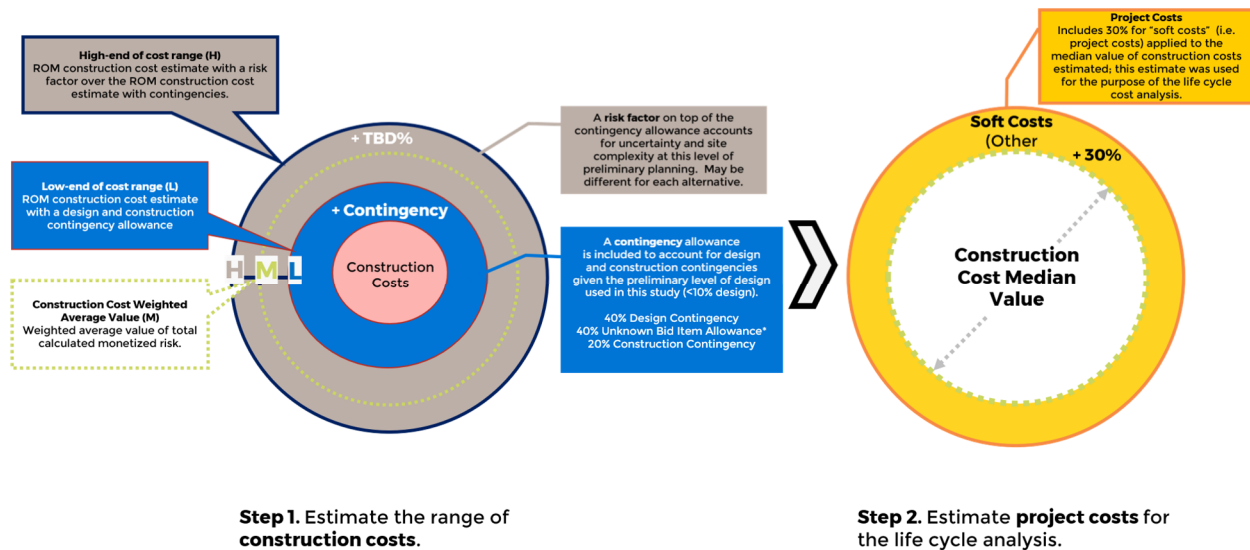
High-end of cost range (H)
ROM construction cost estimate with a risk factor over the ROM construction cost estimate with contingencies.

Low-end of cost range (L)
ROM construction cost estimate with a design and construction contingency allowance

Construction Cost Weighted Average Value (M)
Weighted average value of total calculated monetized risk.

+ TBD%

+ Contingency

Construction Costs

H M L

A risk factor on top of the contingency allowance accounts for uncertainty and site complexity at this level of preliminary planning. May be different for each alternative.

A contingency allowance is included to account for design and construction contingencies given the preliminary level of design used in this study (<10% design).

40% Design Contingency
40% Unknown Bid Item Allowance*
20% Construction Contingency

Project Costs
Includes 30% for "soft costs" (i.e. project costs) applied to the median value of construction costs estimated; this estimate was used for the purpose of the life cycle cost analysis.

Soft Costs (Other

+ 30%

Construction Cost Median Value

Step 1. Estimate the range of construction costs.

Step 2. Estimate project costs for the life cycle analysis.